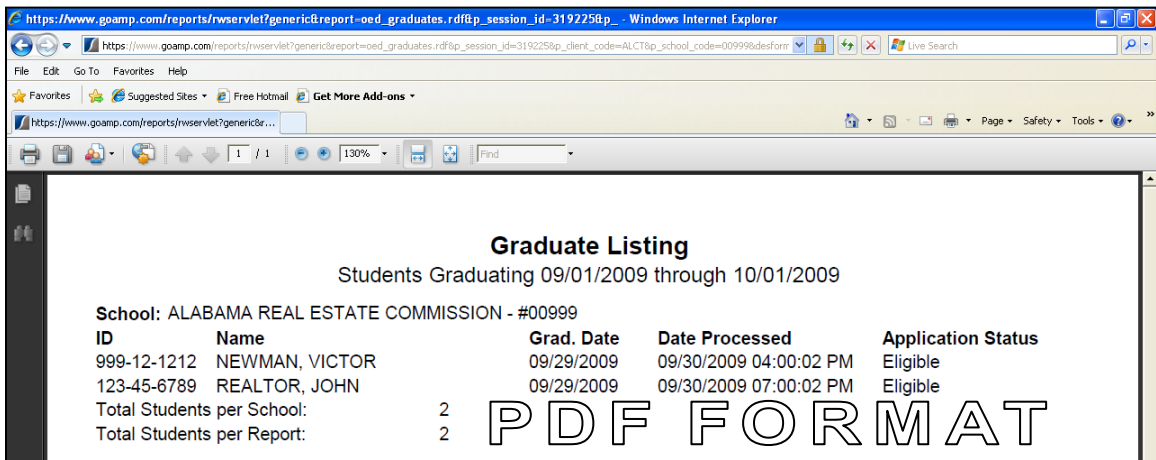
https://www.goamp.com/reports/rwservlet?generic&report=oed_graduates.rdf&p_session_id=319225&p_ - Windows Internet Explorer

https://www.goamp.com/reports/rwservlet?generic&report=oed_graduates.rdf&p_session_id=319225&p_client_code=ALCT&p_school_code=00999&desform

Live Search

File Edit Go To Favorites Help

Favorites Suggested Sites Free Hotmail Get More Add-ons

https://www.goamp.com/reports/rwservlet?generic&r...

Page Safety Tools

1 / 1 130% Find

Graduate Listing

Students Graduating 09/01/2009 through 10/01/2009

School: ALABAMA REAL ESTATE COMMISSION - #00999

| ID | Name | Grad. Date | Date Processed | Application Status |
|---|---|---|---|---|
| 999-12-1212 | NEWMAN, VICTOR | 09/29/2009 | 09/30/2009 04:00:02 PM | Eligible |
| 123-45-6789 | REALTOR, JOHN | 09/29/2009 | 09/30/2009 07:00:02 PM | Eligible |

Total Students per School: 2

Total Students per Report: 2

PDF FORMAT